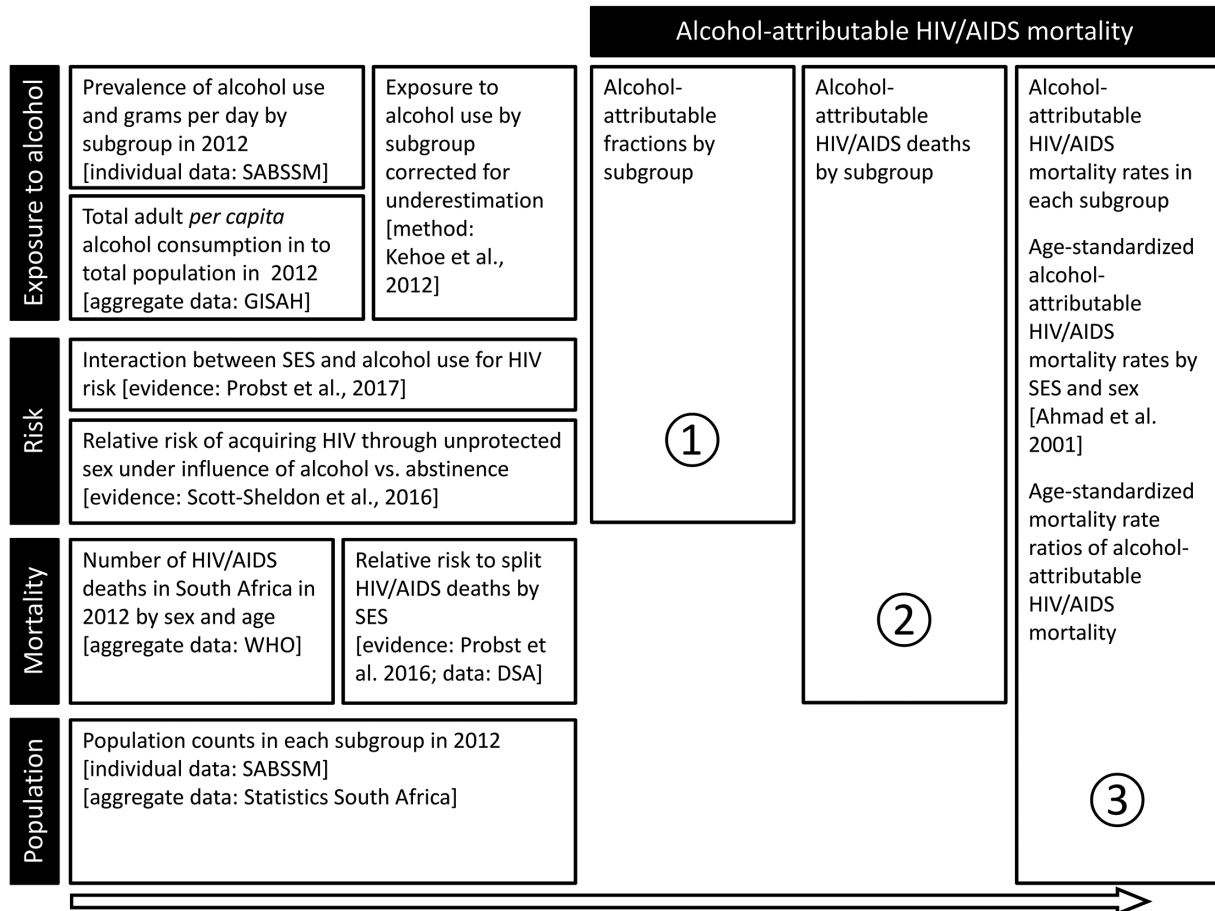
Alcohol-attributable HIV/AIDS mortality

Exposure to alcohol

Prevalence of alcohol use and grams per day by subgroup in 2012 [individual data: SABSSM]

Total adult *per capita* alcohol consumption in to total population in 2012 [aggregate data: GISAH]

Exposure to alcohol use by subgroup corrected for underestimation [method: Kehoe et al., 2012]

Risk

Interaction between SES and alcohol use for HIV risk [evidence: Probst et al., 2017]

Relative risk of acquiring HIV through unprotected sex under influence of alcohol vs. abstinence [evidence: Scott-Sheldon et al., 2016]

Mortality

Number of HIV/AIDS deaths in South Africa in 2012 by sex and age [aggregate data: WHO]

Relative risk to split HIV/AIDS deaths by SES [evidence: Probst et al. 2016; data: DSA]

Population

Population counts in each subgroup in 2012 [individual data: SABSSM] [aggregate data: Statistics South Africa]

Alcohol-attributable fractions by subgroup

①

Alcohol-attributable HIV/AIDS deaths by subgroup

②

Alcohol-attributable HIV/AIDS mortality rates in each subgroup

Age-standardized alcohol-attributable HIV/AIDS mortality rates by SES and sex [Ahmad et al. 2001]

Age-standardized mortality rate ratios of alcohol-attributable HIV/AIDS mortality

③